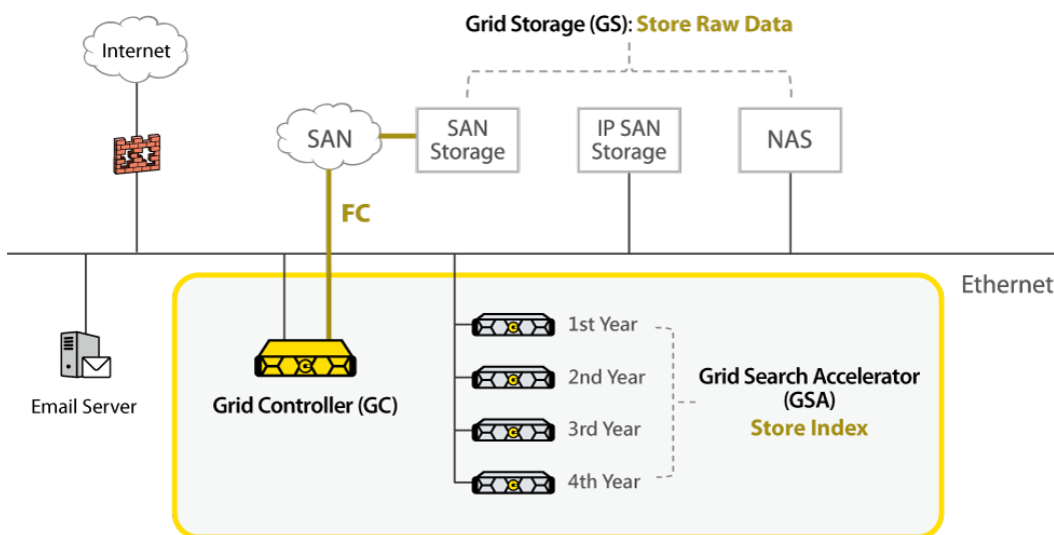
Grid Storage (GS): Store Raw Data

Internet

SAN

SAN Storage

IP SAN Storage

NAS

FC

Ethernet

Email Server

Grid Controller (GC)

1st Year

2nd Year

3rd Year

4th Year

Grid Search Accelerator (GSA)

Store Index